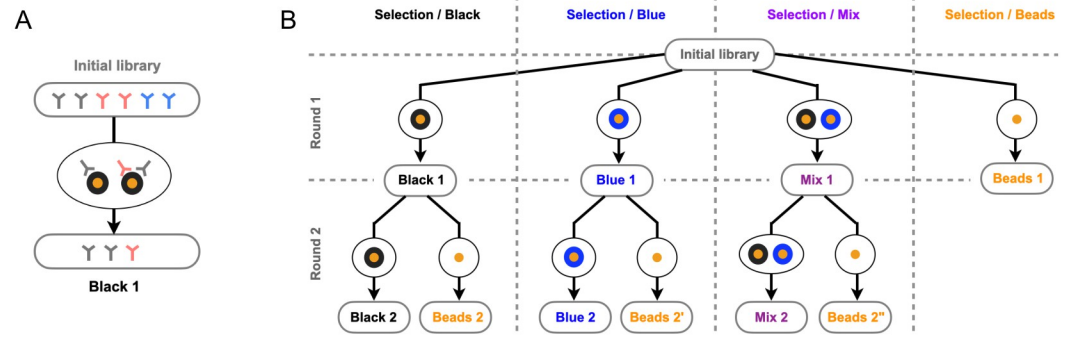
A

Initial library

Black 1

B

Selection / Black

Selection / Blue

Selection / Mix

Selection / Beads

Initial library

Round 1

Black 1

Blue 1

Mix 1

Beads 1

Round 2

Black 2

Beads 2

Blue 2

Beads 2'

Mix 2

Beads 2''